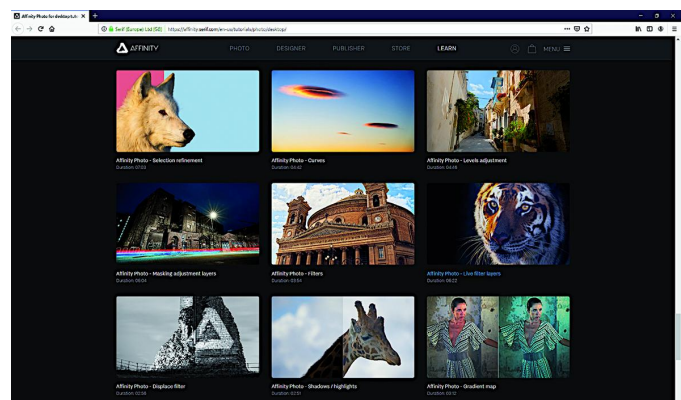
Affinity Photo for desktop tuto ×

Serif (Europe) Ltd (GB) | https://affinity.serif.com/en-us/tutorials/photo/desktop/

AFFINITY

PHOTO DESIGNER PUBLISHER STORE LEARN

MENU

Affinity Photo - Selection refinement
Duration: 07:03

Affinity Photo - Curves
Duration: 04:42

Affinity Photo - Levels adjustment
Duration: 04:48

Affinity Photo - Masking adjustment layers
Duration: 09:04

Affinity Photo - Filters
Duration: 03:54

Affinity Photo - Live filter layers
Duration: 06:22

Affinity Photo - Displace filter
Duration: 02:58

Affinity Photo - Shadows / highlights
Duration: 02:51

Affinity Photo - Gradient map
Duration: 02:13